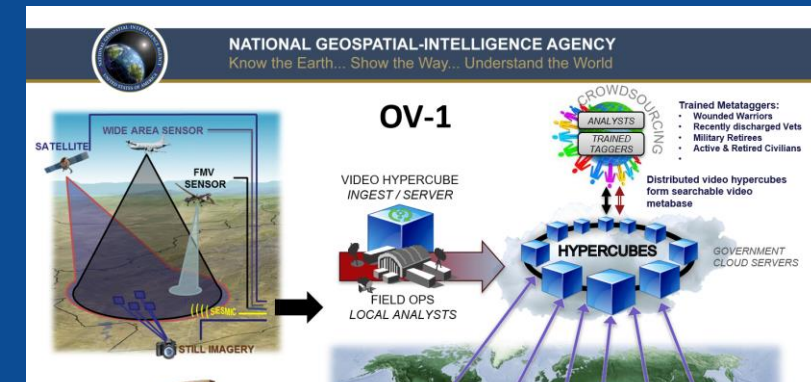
NATIONAL GEOSPATIAL-INTELLIGENCE AGENCY
Know the Earth... Show the Way... Understand the World

SATELLITE
WIDE AREA SENSOR
FMV SENSOR
SEISMIC
STILL IMAGERY

OV-1

VIDEO HYPERCUBE
INGEST / SERVER

FIELD OPS
LOCAL ANALYSTS

CROWDSOURCING
ANALYSTS
TRAINED TAGGERS

Trained Metataggers:
• Wounded Warriors
• Recently discharged Vets
• Military Retirees
• Active & Retired Civilians
•

Distributed video hypercubes form searchable video metabase

HYPERCUBES

GOVERNMENT CLOUD SERVERS